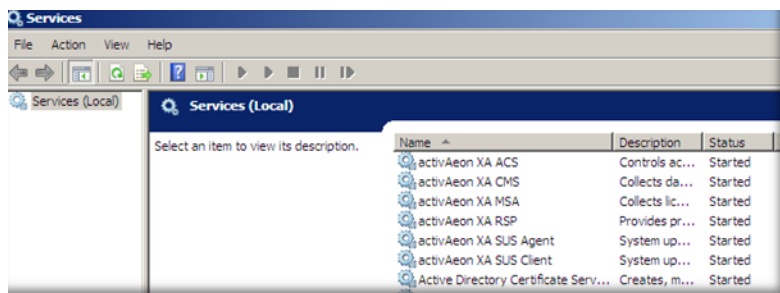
Services

File Action View Help

Services (Local)

Services (Local)

Select an item to view its description.

| Name | Description | Status |
|---|---|---|
| activAeon XA ACS | Controls ac... | Started |
| activAeon XA CMS | Collects da... | Started |
| activAeon XA MSA | Collects lic... | Started |
| activAeon XA RSP | Provides pr... | Started |
| activAeon XA SUS Agent | System up... | Started |
| activAeon XA SUS Client | System up... | Started |
| Active Directory Certificate Serv... | Creates, m... | Started |